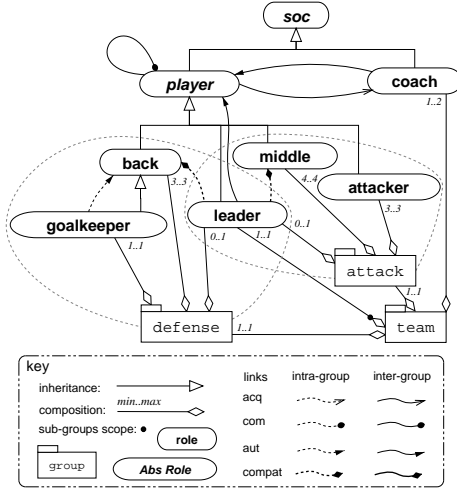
soc

player

coach

1..2

back

middle

attacker

goalkeeper

leader

3..3

4..4

3..3

1..1

0..1

1..1

0..1

attack

1..1

defense

1..1

team

key

inheritance:

composition:

min..max

sub-groups scope:

role

group

Abs Role

links

intra-group

inter-group

acq

com

aut

compat